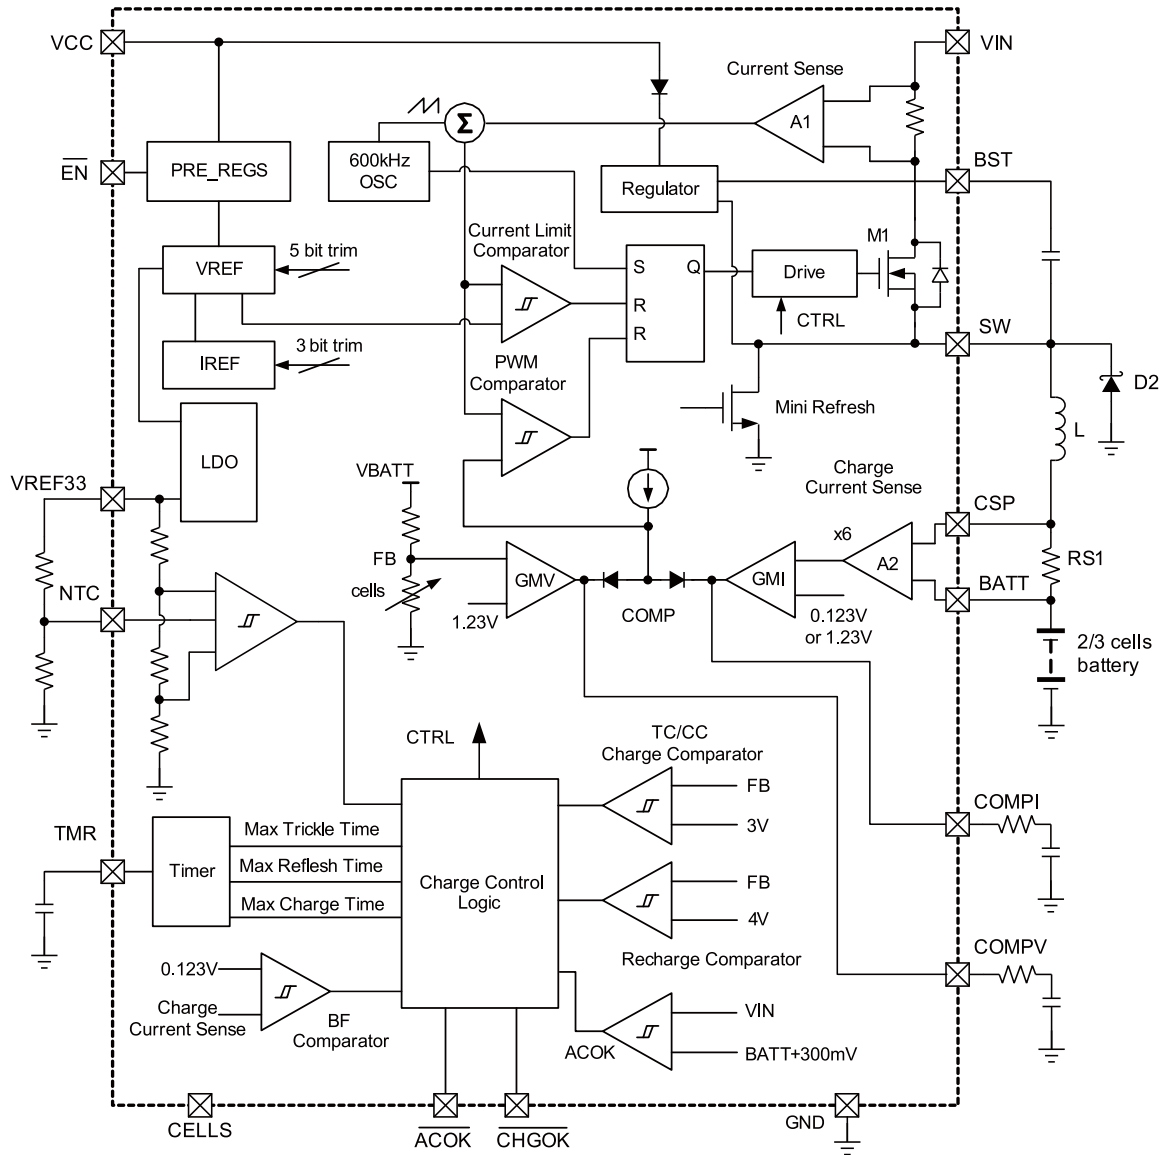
VCC
VIN
Current Sense
$\Sigma$
A1
$\overline{EN}$
PRE_REGS
600kHz OSC
BST
Regulator
Current Limit Comparator
M1
VREF
5 bit trim
S
Q
Drive
R
R
CTRL
SW
IREF
3 bit trim
PWM Comparator
D2
Mini Refresh
L
LDO
Charge Current Sense
VBATT
VREF33
CSP
x6
FB
A2
GMV
GMI
RS1
cells
BATT
NTC
COMP
1.23V
0.123V or 1.23V
2/3 cells battery
CTRL
TC/CC Charge Comparator
FB
3V
COMPI
TMR
Max Trickle Time
Timer
Max Reflesh Time
Charge Control Logic
FB
Max Charge Time
4V
Recharge Comparator
COMPV
0.123V
Charge Current Sense
BF Comparator
VIN
ACOK
BATT+300mV
CELLS
$\overline{ACOK}$
$\overline{CHGOK}$
GND